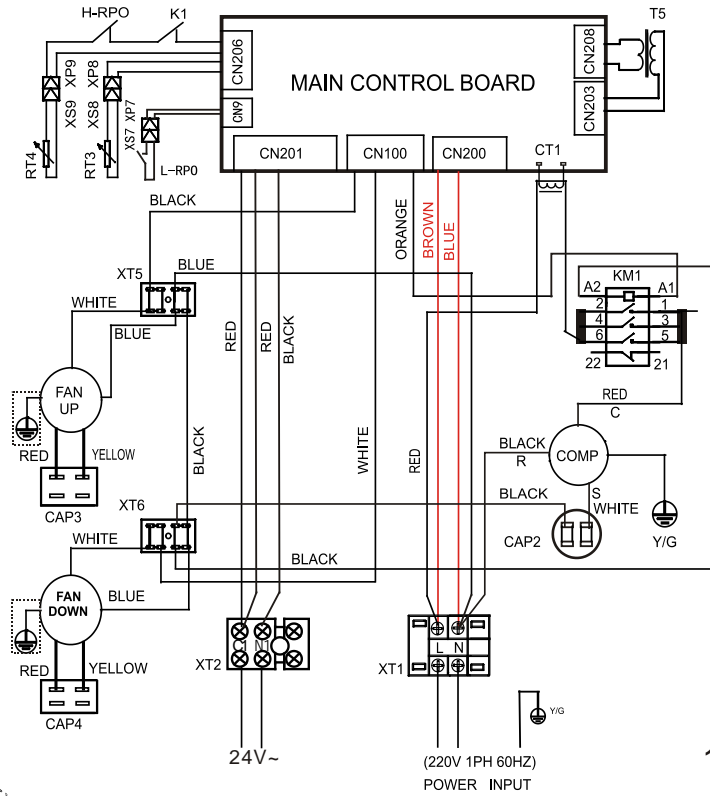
H-RPO
K1
CN206
XP9
XP8
XS9
XS8
XS7 XP7
CN9
RT4
RT3
L-RP0
MAIN CONTROL BOARD
CN208
T5
CN203
CN201
CN100
CN200
CT1
BLACK
ORANGE
BROWN
BLUE
XT5
BLUE
KM1
A2
A1
2
1
4
3
6
5
22
21
WHITE
BLUE
RED
RED
BLACK
FAN UP
RED
YELLOW
CAP3
BLACK
WHITE
RED
C
BLACK
R
COMP
RED
BLACK
S
WHITE
CAP2
Y/G
XT6
WHITE
BLACK
FAN DOWN
BLUE
RED
YELLOW
CAP4
C
N
XT2
L
N
XT1
Y/G
24V~
(220V 1PH 60HZ)
POWER INPUT